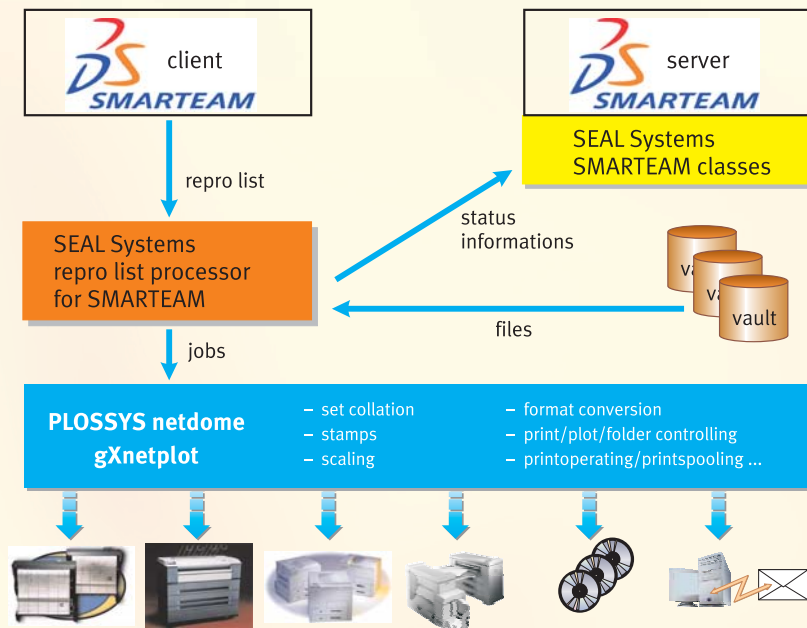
DS SMARTEAM client

DS SMARTEAM server

SEAL Systems SMARTEAM classes

repro list

status informations

SEAL Systems repro list processor for SMARTEAM

va

va

vault

files

jobs

PLOSSYS netdome gXnetplot

– set collation
– stamps
– scaling

– format conversion
– print/plot/folder controlling
– printoperating/printspooling ...